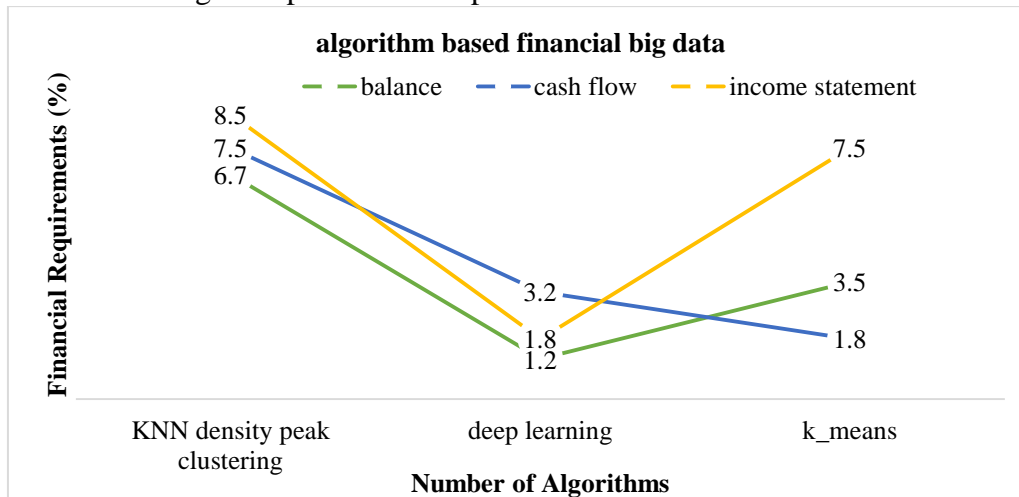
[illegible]

algorithm based financial big data

balance cash flow income statement

Financial Requirements (%)

8.5
7.5
6.7
3.2
1.8
1.2
7.5
3.5
1.8

KNN density peak clustering

deep learning

k_means

Number of Algorithms